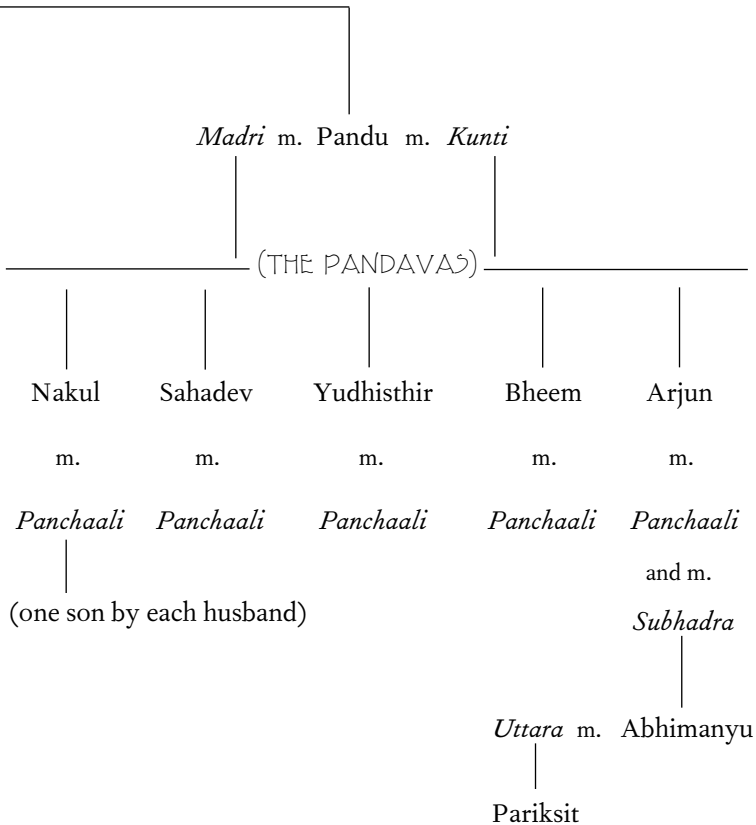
*Madri* m. Pandu m. *Kunti*

(THE PANDAVAS)

Nakul m. *Panchaali*

(one son by each husband)

Sahadev m. *Panchaali*

Yudhisthir m. *Panchaali*

Bheem m. *Panchaali*

Arjun m. *Panchaali* and m. *Subhadra*

*Uttara* m. Abhimanyu

Pariksit